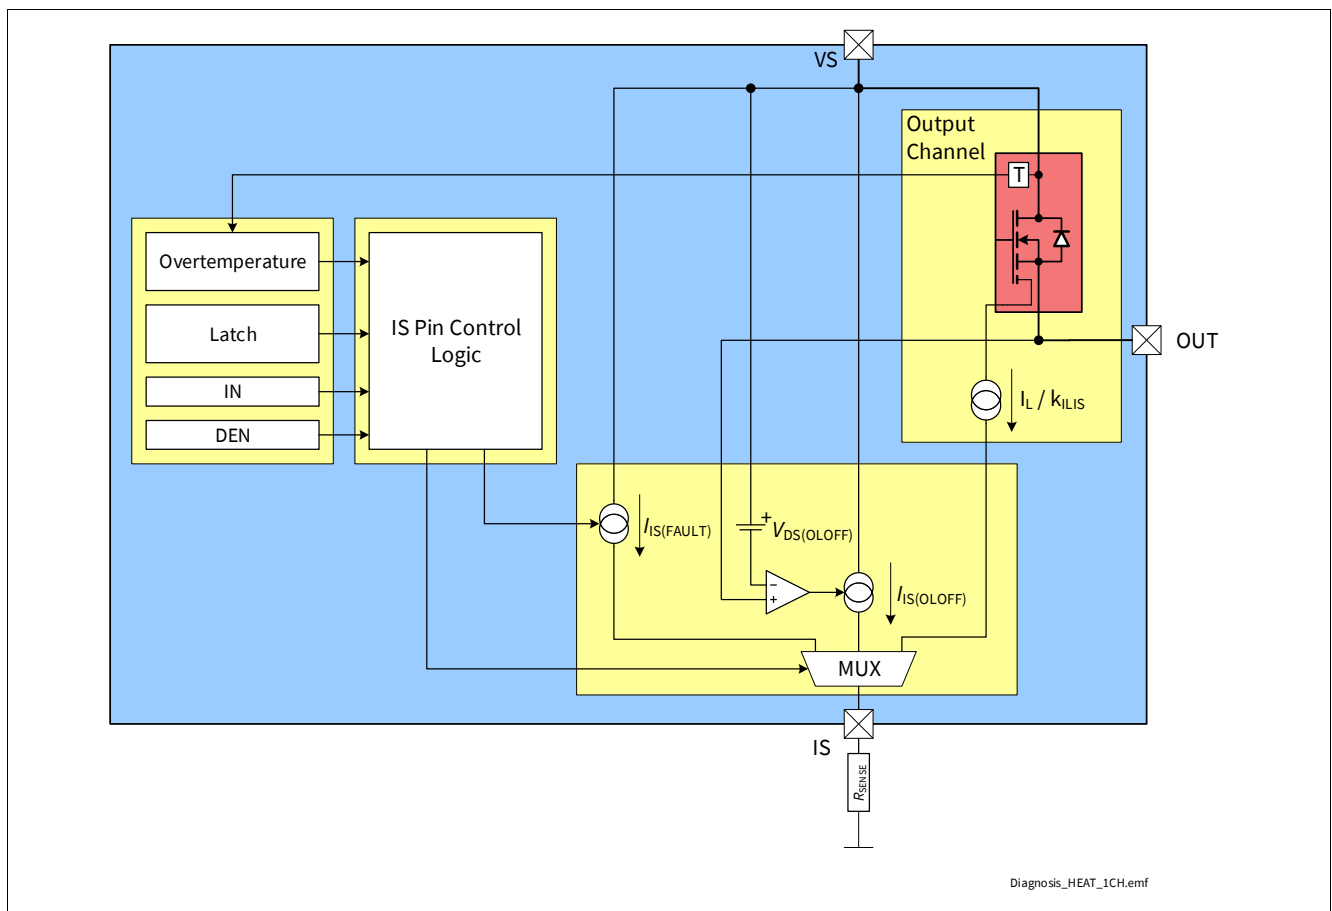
VS

Output Channel

T

Overtemperature

Latch

IN

DEN

IS Pin Control Logic

OUT

$I_L$ / $k_{ILIS}$

$I_{IS(FAULT)}$

+

$V_{DS(OLOFF)}$

−

+

$I_{IS(OLOFF)}$

MUX

IS

$R_{SENSE}$

Diagnosis_HEAT_1CH.emf